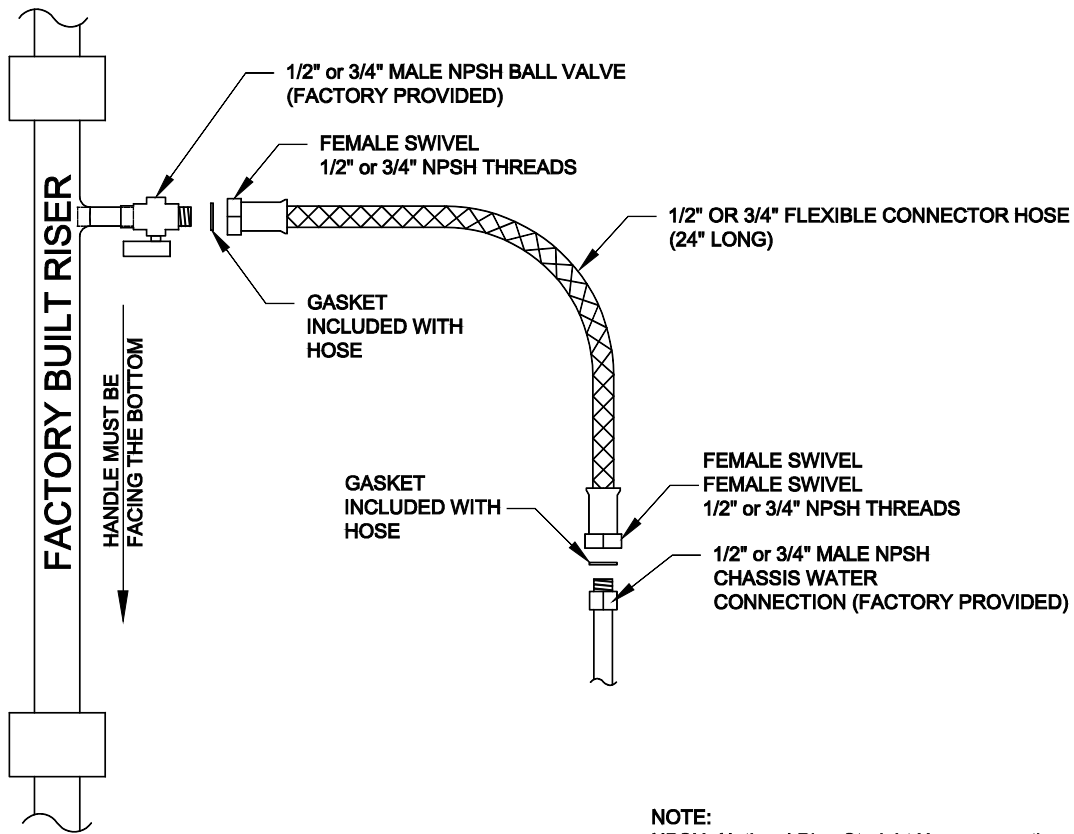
1/2" or 3/4" MALE NPSH BALL VALVE (FACTORY PROVIDED)

FEMALE SWIVEL 1/2" or 3/4" NPSH THREADS

1/2" OR 3/4" FLEXIBLE CONNECTOR HOSE (24" LONG)

FACTORY BUILT RISER

GASKET INCLUDED WITH HOSE

HANDLE MUST BE FACING THE BOTTOM

GASKET INCLUDED WITH HOSE

FEMALE SWIVEL
FEMALE SWIVEL
1/2" or 3/4" NPSH THREADS

1/2" or 3/4" MALE NPSH CHASSIS WATER CONNECTION (FACTORY PROVIDED)

NOTE:
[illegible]